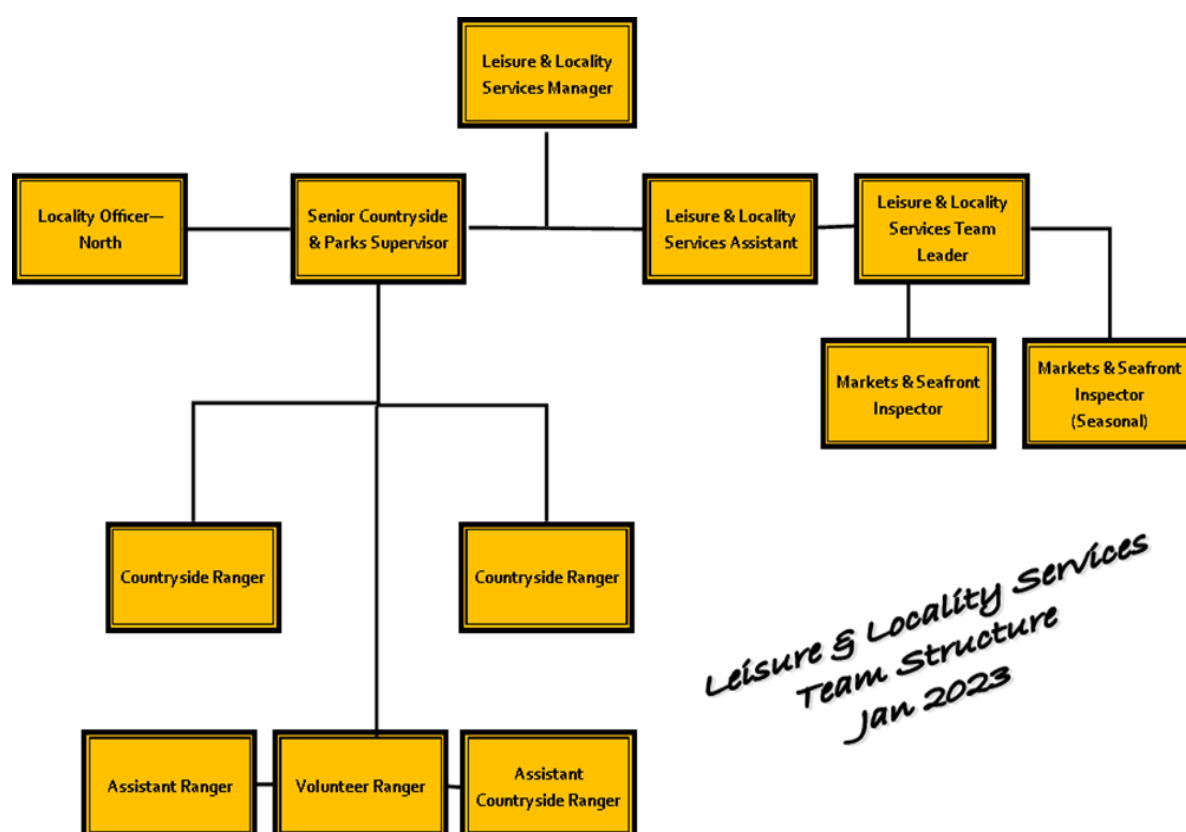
Leisure & Locality Services Manager

Locality Officer—North

Senior Countryside & Parks Supervisor

Leisure & Locality Services Assistant

Leisure & Locality Services Team Leader

Markets & Seafront Inspector

Markets & Seafront Inspector (Seasonal)

Countryside Ranger

Countryside Ranger

Leisure & Locality Services Team Structure Jan 2023

Assistant Ranger

Volunteer Ranger

Assistant Countryside Ranger